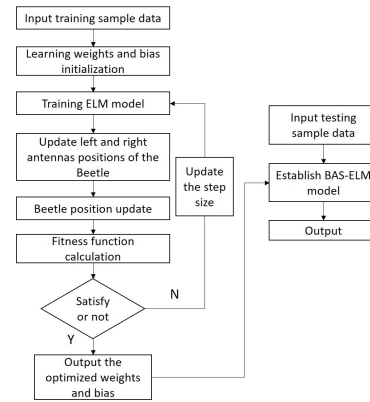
Input training sample data

Learning weights and bias initialization

Training ELM model

Update left and right antennas positions of the Beetle

Beetle position update

Fitness function calculation

Satisfy or not

N

Y

Update the step size

Output the optimized weights and bias

Input testing sample data

Establish BAS-ELM model

Output